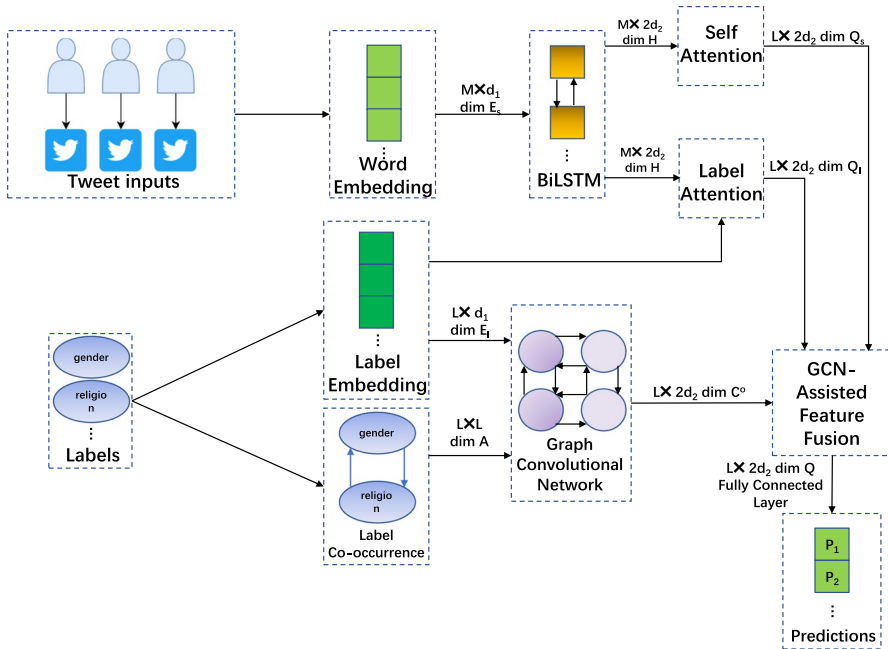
Tweet inputs

Word Embedding

M$\times$d$_1$ dim E$_s$

BiLSTM

M$\times$ 2d$_2$ dim H

Self Attention

L$\times$ 2d$_2$ dim Q$_s$

M$\times$ 2d$_2$ dim H

Label Attention

L$\times$ 2d$_2$ dim Q$_l$

gender

religio n

Labels

Label Embedding

L$\times$ d$_1$ dim E$_l$

gender

religio n

Label Co-occurrence

L$\times$L dim A

Graph Convolutional Network

L$\times$ 2d$_2$ dim C$^o$

GCN-Assisted Feature Fusion

L$\times$ 2d$_2$ dim Q Fully Connected Layer

P$_1$

P$_2$

Predictions